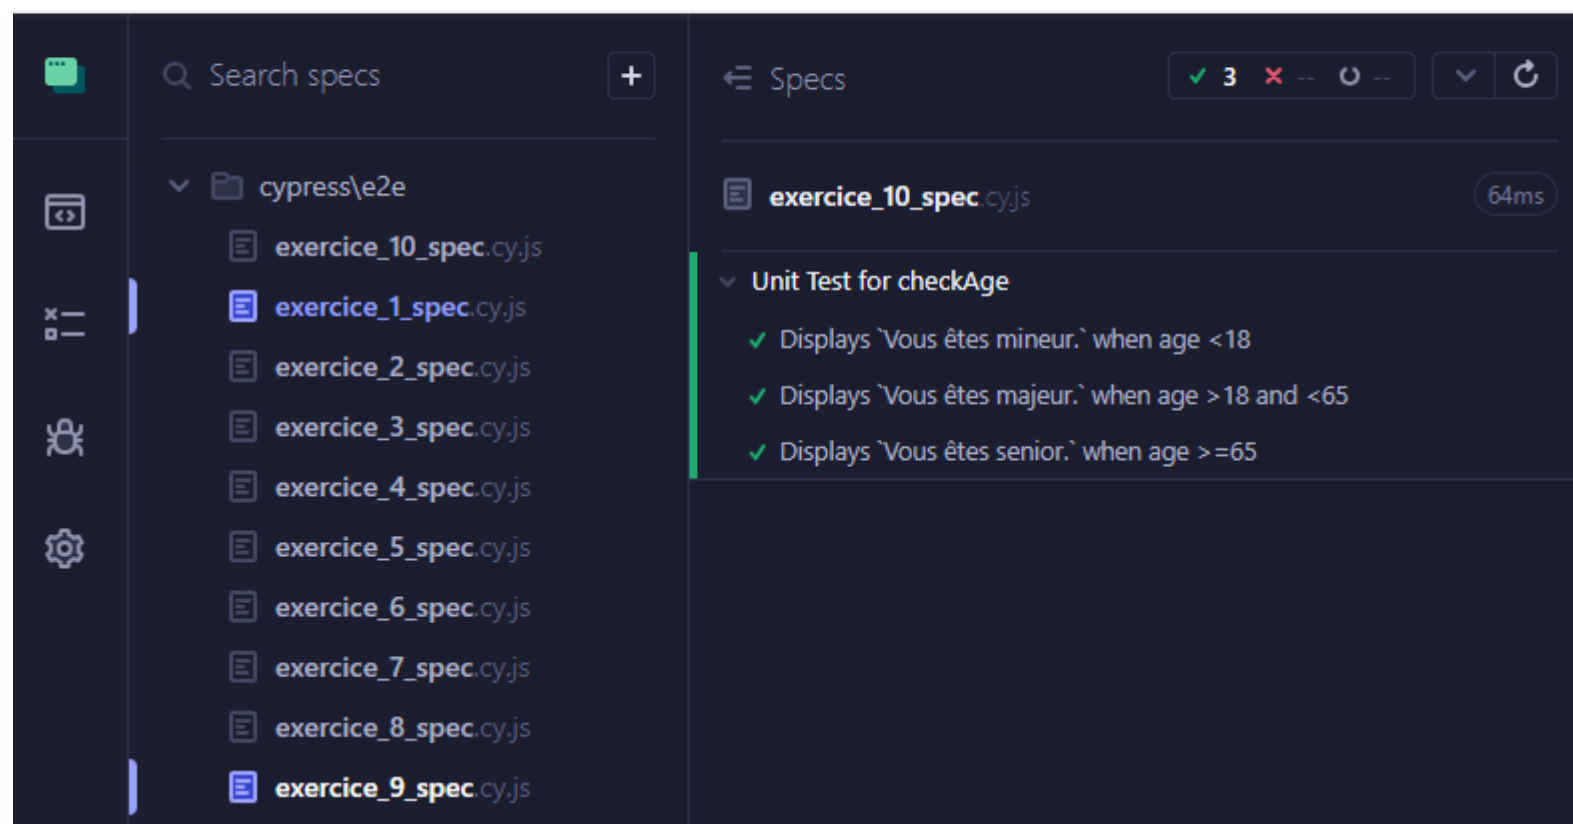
Search specs

+

cypress\e2e

exercice_10_spec.cy.js

exercice_1_spec.cy.js

exercice_2_spec.cy.js

exercice_3_spec.cy.js

exercice_4_spec.cy.js

exercice_5_spec.cy.js

exercice_6_spec.cy.js

exercice_7_spec.cy.js

exercice_8_spec.cy.js

exercice_9_spec.cy.js

Specs

✓ 3 ✕ -- -- 

exercice_10_spec.cy.js

64ms

Unit Test for checkAge

✓ Displays `Vous êtes mineur.` when age <18

✓ Displays `Vous êtes majeur.` when age >18 and <65

✓ Displays `Vous êtes senior.` when age >=65